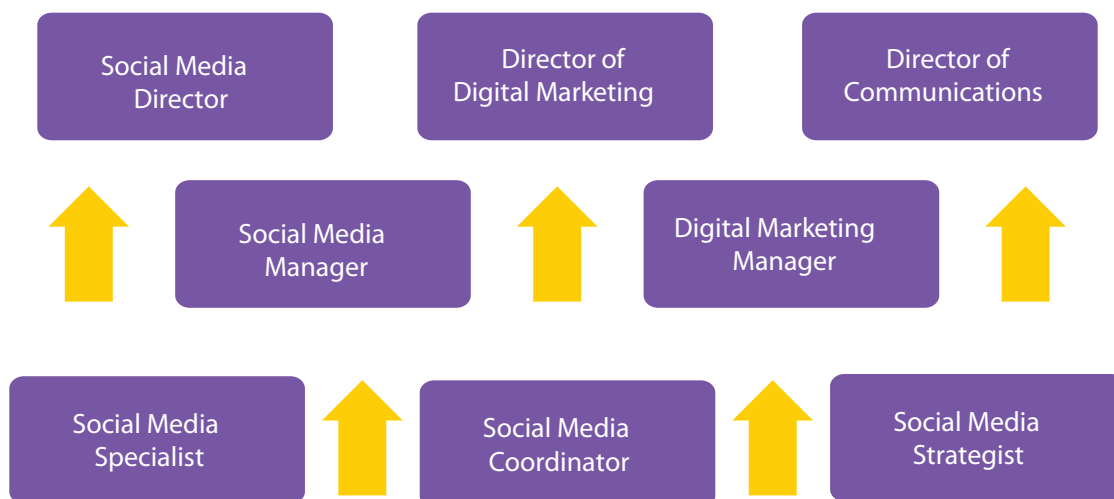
Social Media Director

Director of Digital Marketing

Director of Communications

Social Media Manager

Digital Marketing Manager

Social Media Specialist

Social Media Coordinator

Social Media Strategist